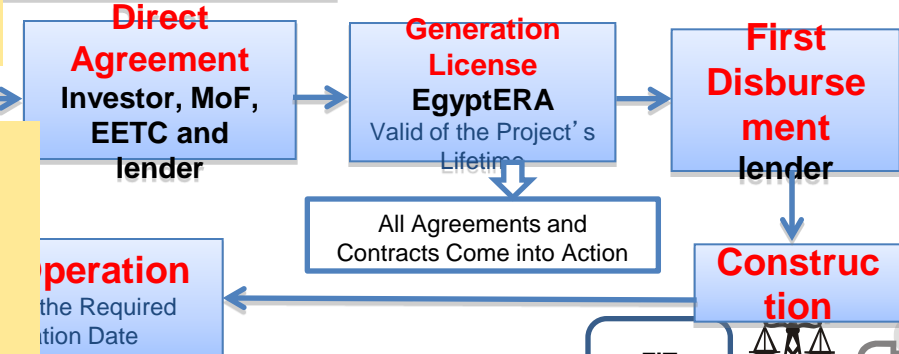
Direct Agreement
Investor, MoF, EETC and lender

Generation License
EgyptERA
Valid of the Project's Lifetime

First Disbursement
lender

All Agreements and Contracts Come into Action

Construction

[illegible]peration
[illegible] the Required
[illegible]ation Date